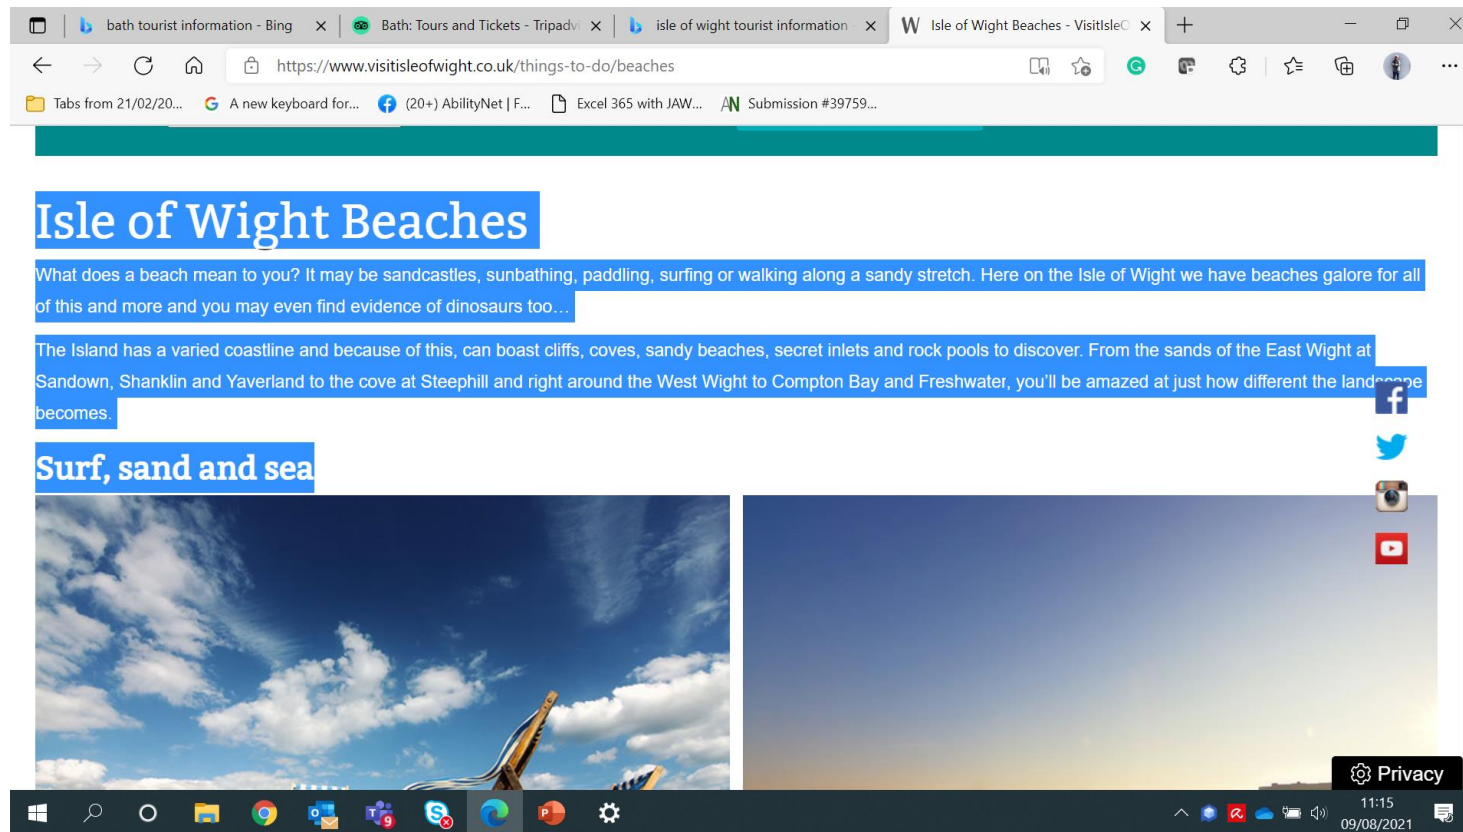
bath tourist information - Bing
Bath: Tours and Tickets - Tripadv
isle of wight tourist information
Isle of Wight Beaches - VisitIsleO

https://www.visitisleofwight.co.uk/things-to-do/beaches

Tabs from 21/02/20...
A new keyboard for...
(20+) AbilityNet | F...
Excel 365 with JAW...
Submission #39759...

Isle of Wight Beaches

What does a beach mean to you? It may be sandcastles, sunbathing, paddling, surfing or walking along a sandy stretch. Here on the Isle of Wight we have beaches galore for all of this and more and you may even find evidence of dinosaurs too…

The Island has a varied coastline and because of this, can boast cliffs, coves, sandy beaches, secret inlets and rock pools to discover. From the sands of the East Wight at Sandown, Shanklin and Yaverland to the cove at Steephill and right around the West Wight to Compton Bay and Freshwater, you'll be amazed at just how different the land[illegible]pe becomes.

Surf, sand and sea

Privacy

11:15
09/08/2021